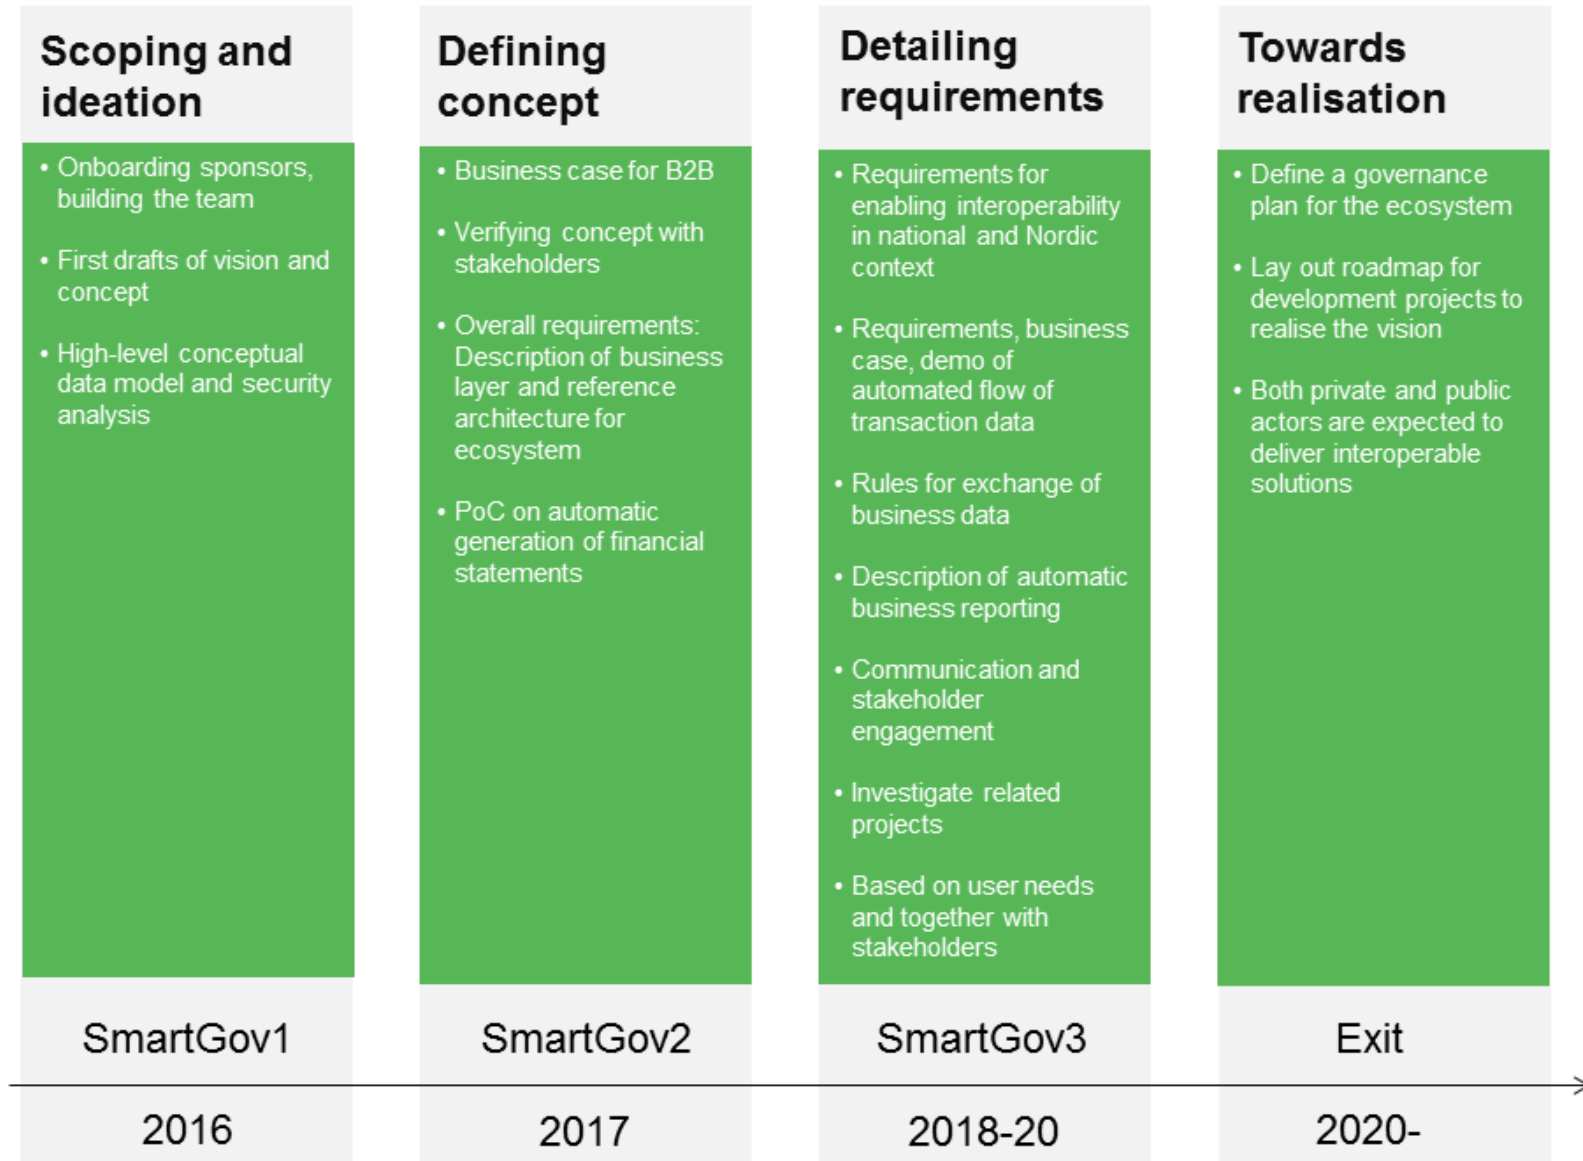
Scoping and ideation

• Onboarding sponsors, building the team
• First drafts of vision and concept
• High-level conceptual data model and security analysis

SmartGov1

2016

Defining concept

• Business case for B2B
• Verifying concept with stakeholders
• Overall requirements: Description of business layer and reference architecture for ecosystem
• PoC on automatic generation of financial statements

SmartGov2

2017

Detailing requirements

• Requirements for enabling interoperability in national and Nordic context
• Requirements, business case, demo of automated flow of transaction data
• Rules for exchange of business data
• Description of automatic business reporting
• Communication and stakeholder engagement
• Investigate related projects
• Based on user needs and together with stakeholders

SmartGov3

2018-20

Towards realisation

• Define a governance plan for the ecosystem
• Lay out roadmap for development projects to realise the vision
• Both private and public actors are expected to deliver interoperable solutions

Exit

2020-